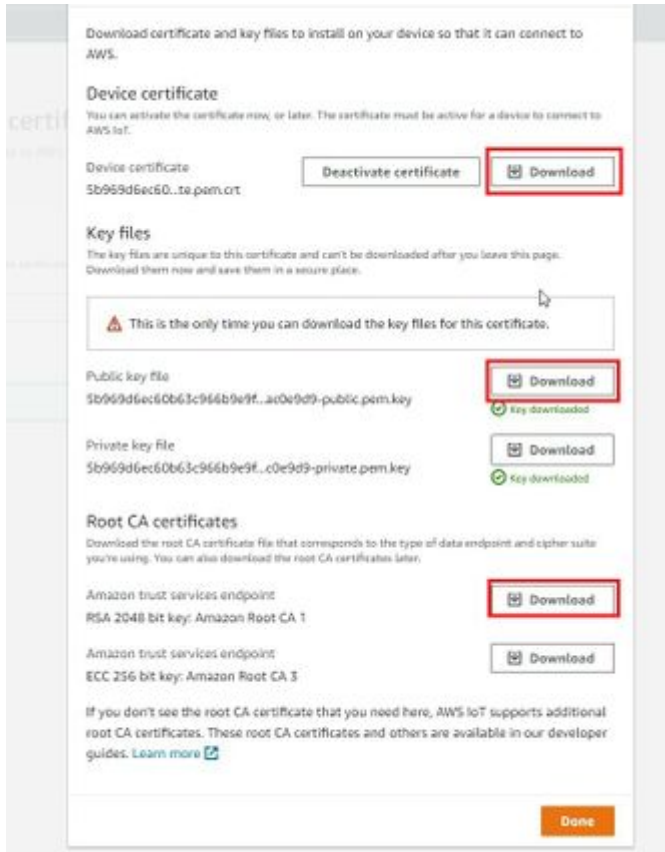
Download certificate and key files to install on your device so that it can connect to AWS.

Device certificate

You can activate the certificate now, or later. The certificate must be active for a device to connect to AWS IoT.

Device certificate
5b969d6ec60...te.pem.crt

Deactivate certificate

Download

Key files

The key files are unique to this certificate and can't be downloaded after you leave this page. Download them now and save them in a secure place.

This is the only time you can download the key files for this certificate.

Public key file
5b969d6ec60b63c966b9e9f...ac0e9d9-public.pem.key

Download

Key downloaded

Private key file
5b969d6ec60b63c966b9e9f...c0e9d9-private.pem.key

Download

Key downloaded

Root CA certificates

Download the root CA certificate file that corresponds to the type of data endpoint and cipher suite you're using. You can also download the root CA certificates later.

Amazon trust services endpoint
RSA 2048 bit key: Amazon Root CA 1

Download

Amazon trust services endpoint
ECC 256 bit key: Amazon Root CA 3

Download

If you don't see the root CA certificate that you need here, AWS IoT supports additional root CA certificates. These root CA certificates and others are available in our developer guides. Learn more

Done

certif